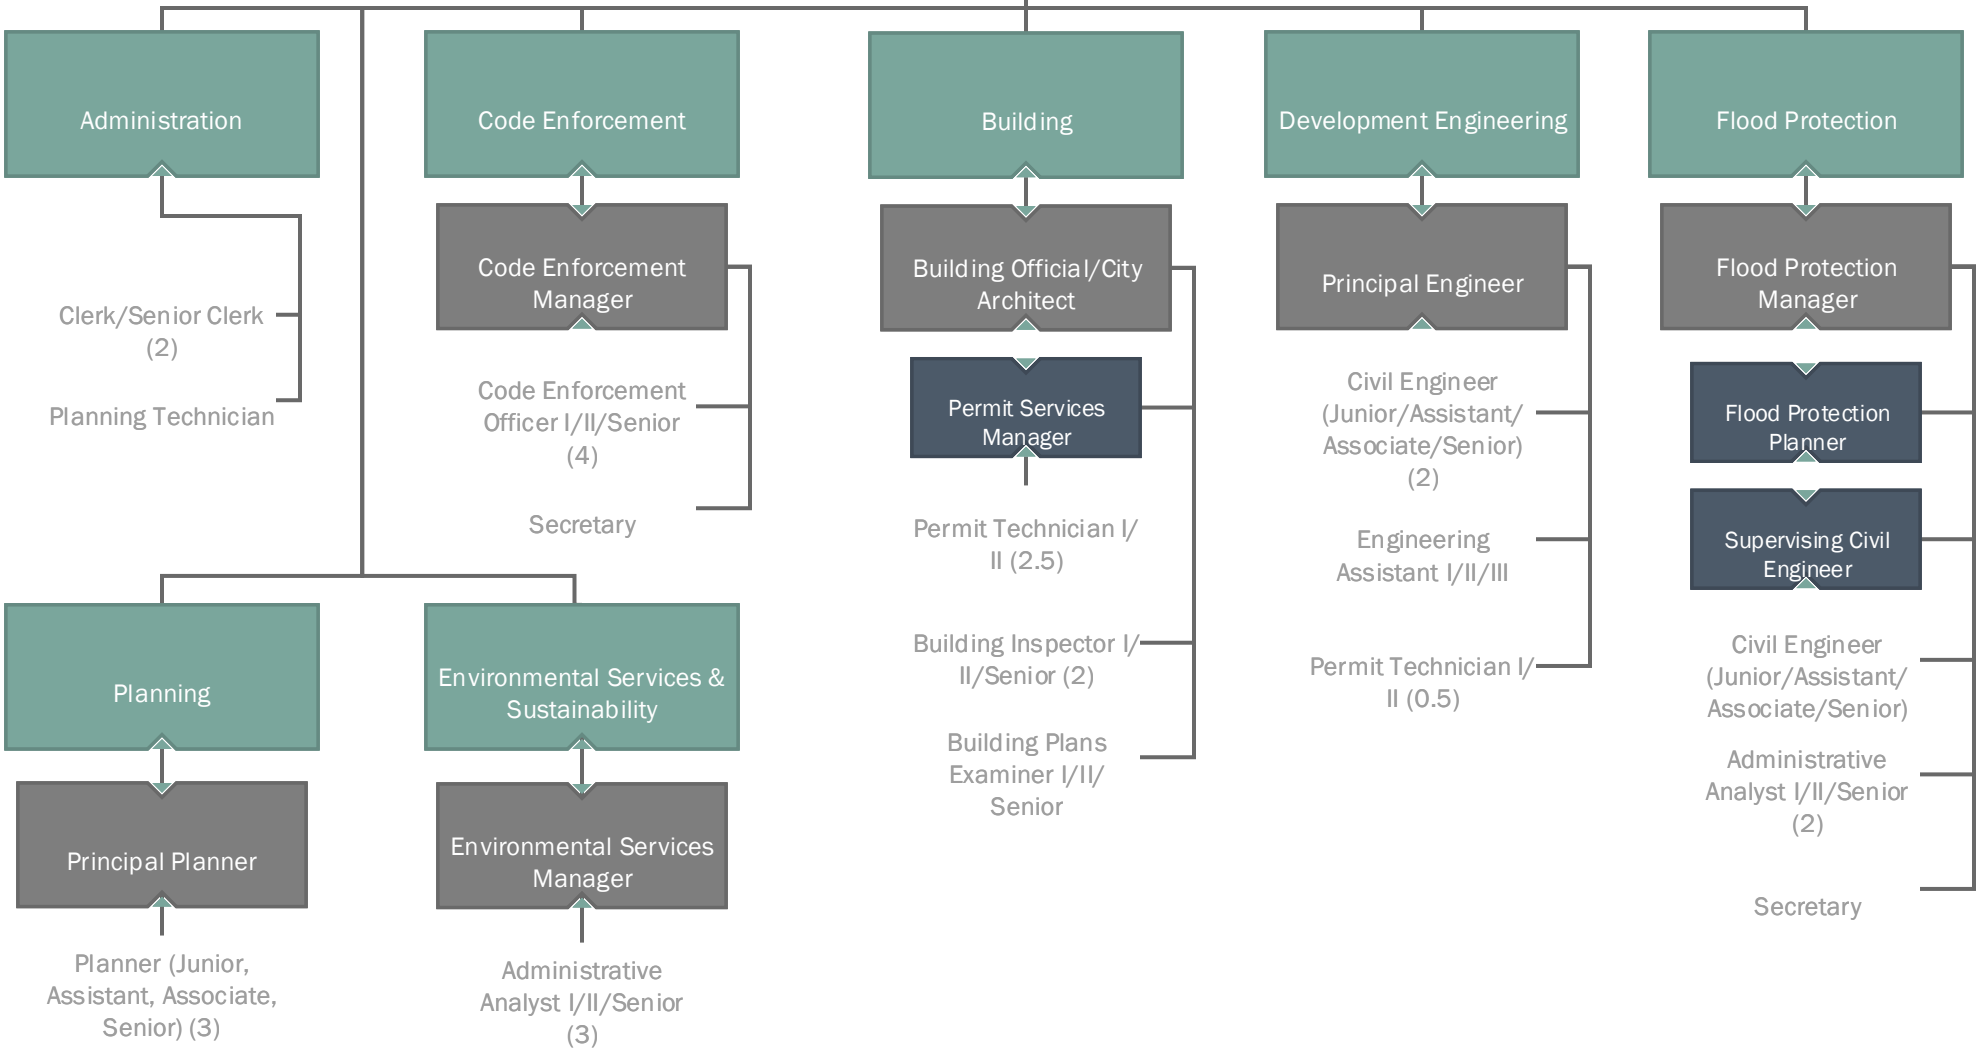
Administration

Clerk/Senior Clerk (2)

Planning Technician

Code Enforcement

Code Enforcement Manager

Code Enforcement Officer I/II/Senior (4)

Secretary

Building

Building Official/City Architect

Permit Services Manager

Permit Technician I/ II (2.5)

Building Inspector I/ II/Senior (2)

Building Plans Examiner I/II/ Senior

Development Engineering

Principal Engineer

Civil Engineer (Junior/Assistant/ Associate/Senior) (2)

Engineering Assistant I/II/III

Permit Technician I/ II (0.5)

Flood Protection

Flood Protection Manager

Flood Protection Planner

Supervising Civil Engineer

Civil Engineer (Junior/Assistant/ Associate/Senior)

Administrative Analyst I/II/Senior (2)

Secretary

Planning

Principal Planner

Planner (Junior, Assistant, Associate, Senior) (3)

Environmental Services & Sustainability

Environmental Services Manager

Administrative Analyst I/II/Senior (3)